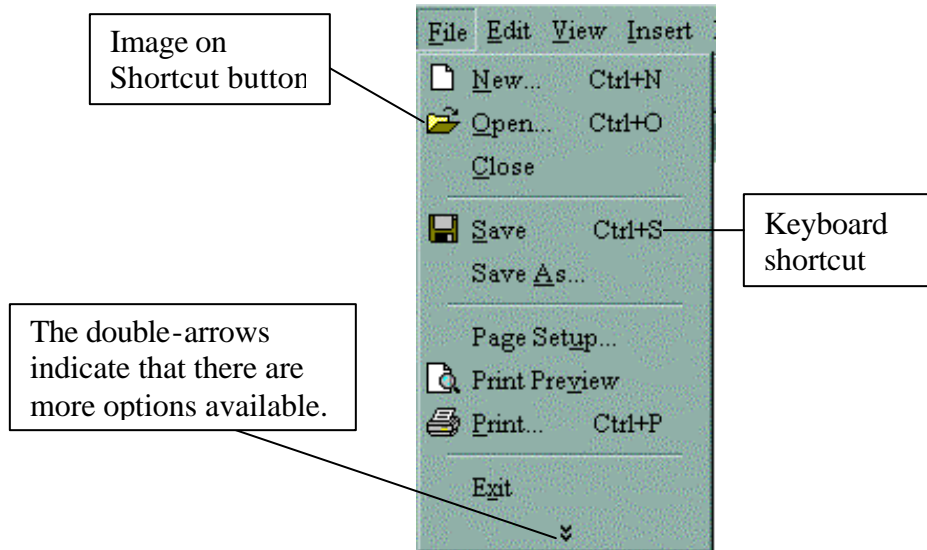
Image on Shortcut button

File Edit View Insert

New... Ctrl+N

Open... Ctrl+O

Close

Save Ctrl+S

Keyboard shortcut

Save As...

The double-arrows indicate that there are more options available.

Page Setup...

Print Preview

Print... Ctrl+P

Exit